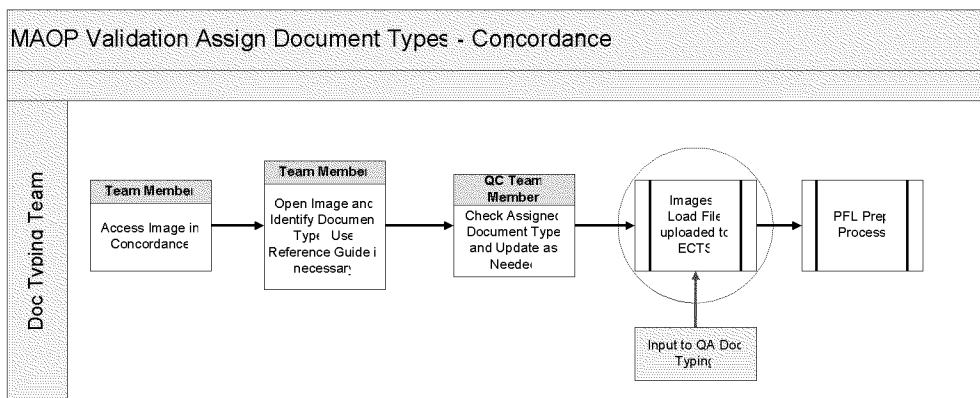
MAOP Validation Assign Document Types - Concordance

Doc Typing Team

Team Member
Access Image in Concordance

Team Member
Open Image and Identify Document Type. Use Reference Guide if necessary

QC Team Member
Check Assigned Document Type and Update as Needed

Images Load File uploaded to ECTS

PFL Prep Process

Input to QA Doc Typing